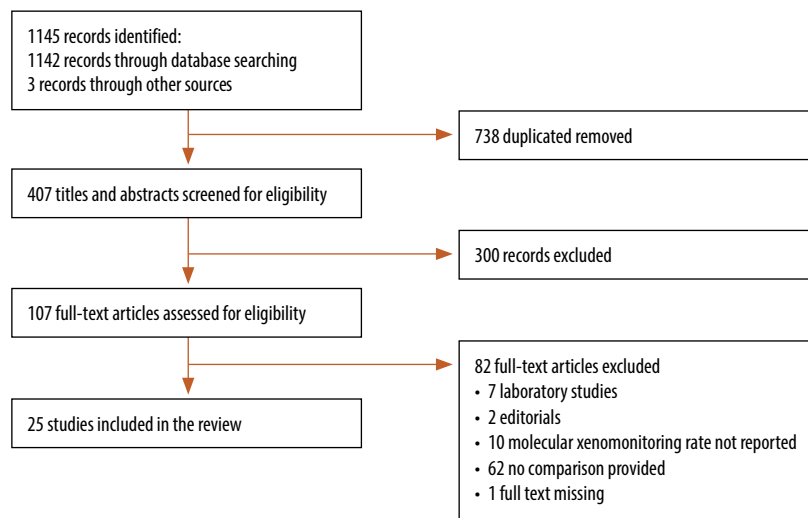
1145 records identified:
1142 records through database searching
3 records through other sources

738 duplicated removed

407 titles and abstracts screened for eligibility

300 records excluded

107 full-text articles assessed for eligibility

82 full-text articles excluded
• 7 laboratory studies
• 2 editorials
• 10 molecular xenomonitoring rate not reported
• 62 no comparison provided
• 1 full text missing

25 studies included in the review